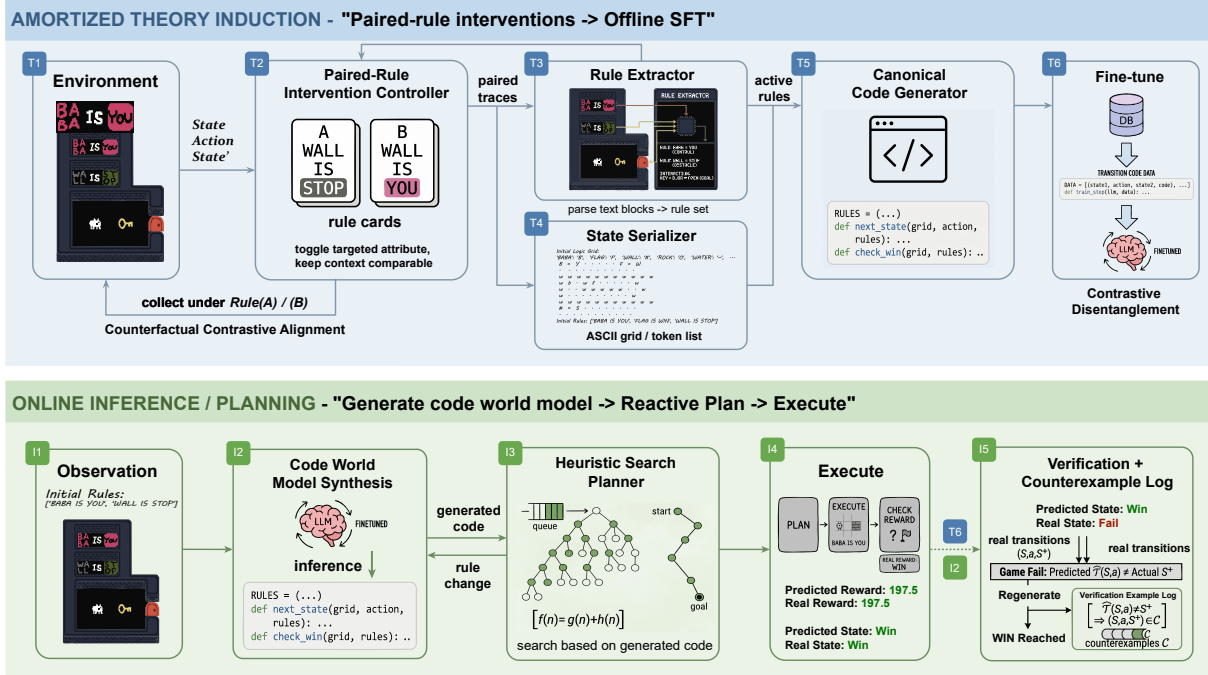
AMORTIZED THEORY INDUCTION - "Paired-rule interventions -> Offline SFT"

T1
Environment
BABA IS YOU
IS
IS

State
Action
State'

T2
Paired-Rule Intervention Controller
A WALL IS STOP
B WALL IS YOU
rule cards
toggle targeted attribute, keep context comparable

collect under Rule(A) / (B)
Counterfactual Contrastive Alignment

paired traces

T3
Rule Extractor
RULE EXTRACTOR
parse text blocks -> rule set

T4
State Serializer
Initial Logic Grid:
Initial Rules: ['BABA IS YOU', 'FLAG IS WIN', 'WALL IS STOP']
ASCII grid / token list

active rules

T5
Canonical Code Generator
RULES = (...)
def next_state(grid, action, rules): ...
def check_win(grid, rules): ..

T6
Fine-tune
DB
TRANSITION CODE DATA
LLM
FINETUNED
Contrastive Disentanglement

ONLINE INFERENCE / PLANNING - "Generate code world model -> Reactive Plan -> Execute"

I1
Observation
Initial Rules:
['BABA IS YOU', 'WALL IS STOP']

I2
Code World Model Synthesis
LLM
FINETUNED
inference
RULES = (...)
def next_state(grid, action, rules): ...
def check_win(grid, rules): ..

generated code
rule change

I3
Heuristic Search Planner
queue
start
goal
$f(n)=g(n)+h(n)$
search based on generated code

I4
Execute
PLAN
EXECUTE
BABA IS YOU
CHECK REWARD
REAL REWARD: WIN
Predicted Reward: 197.5
Real Reward: 197.5
Predicted State: Win
Real State: Win

T6
I2

I5
Verification + Counterexample Log
Predicted State: Win
Real State: Fail
real transitions $(S,a,S^+)$
real transitions
Game Fail: Predicted $\widehat{T}(S,a) \neq$ Actual $S^+$
Regenerate
WIN Reached
Verification Example Log
$\left[\begin{array}{c}\widehat{T}(S,a)\neq S^+ \\ \Rightarrow (S,a,S^+)\in C\end{array}\right]$
counterexamples $C$